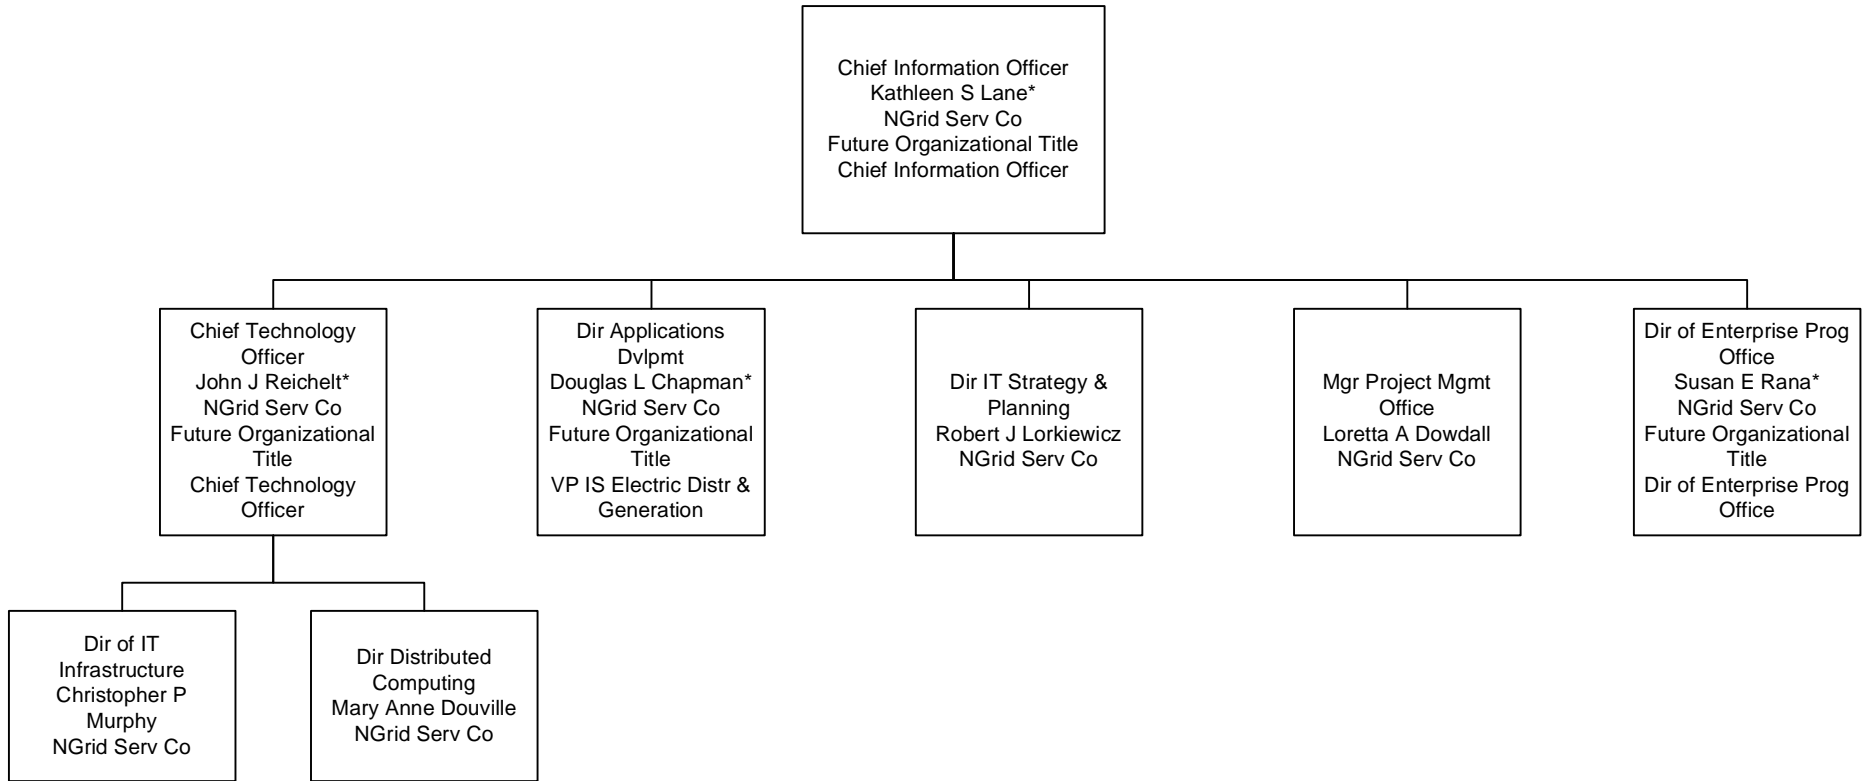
Chief Information Officer
Kathleen S Lane*
NGrid Serv Co
Future Organizational Title
Chief Information Officer

Chief Technology Officer
John J Reichelt*
NGrid Serv Co
Future Organizational Title
Chief Technology Officer

Dir Applications Dvlpmt
Douglas L Chapman*
NGrid Serv Co
Future Organizational Title
VP IS Electric Distr & Generation

Dir IT Strategy & Planning
Robert J Lorkiewicz
NGrid Serv Co

Mgr Project Mgmt Office
Loretta A Dowdall
NGrid Serv Co

Dir of Enterprise Prog Office
Susan E Rana*
NGrid Serv Co
Future Organizational Title
Dir of Enterprise Prog Office

Dir of IT Infrastructure
Christopher P Murphy
NGrid Serv Co

Dir Distributed Computing
Mary Anne Douville
NGrid Serv Co